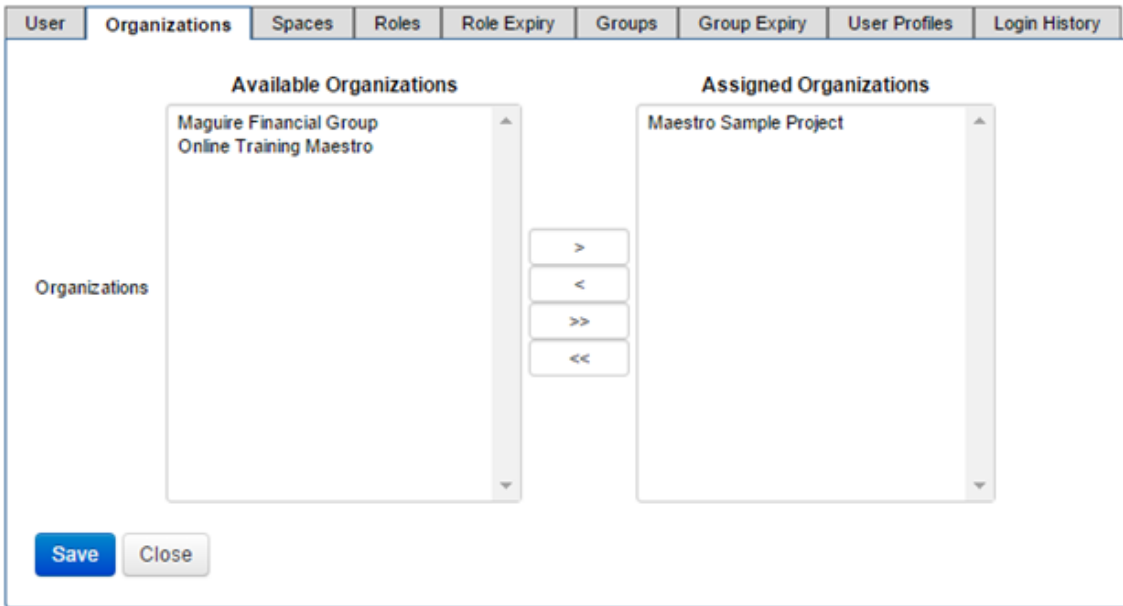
User | Organizations | Spaces | Roles | Role Expiry | Groups | Group Expiry | User Profiles | Login History

Available Organizations

Maguire Financial Group
Online Training Maestro

Assigned Organizations

Maestro Sample Project

Organizations

>
<
>>
<<

Save
Close